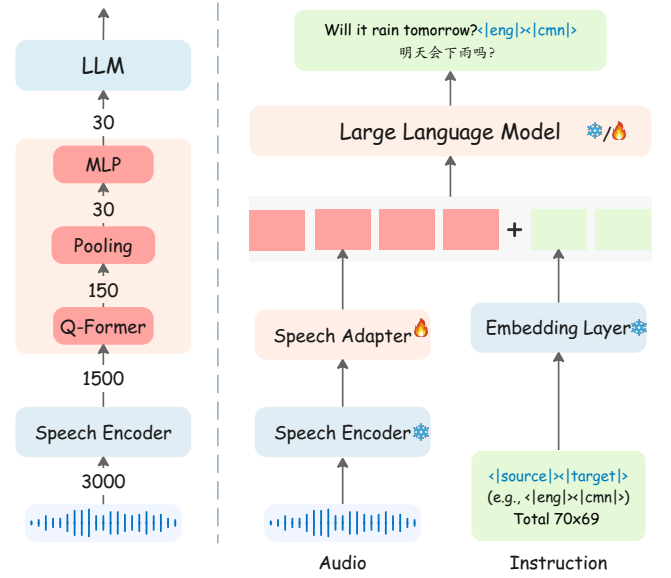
LLM

30

MLP

30

Pooling

150

Q-Former

1500

Speech Encoder

3000

Will it rain tomorrow?<|eng|><|cmn|>
明天会下雨吗?

Large Language Model ❄/🔥

+

Speech Adapter🔥

Speech Encoder❄

Embedding Layer❄

<|source|><|target|>
(e.g., <|eng|><|cmn|>)
Total 70x69

Audio

Instruction